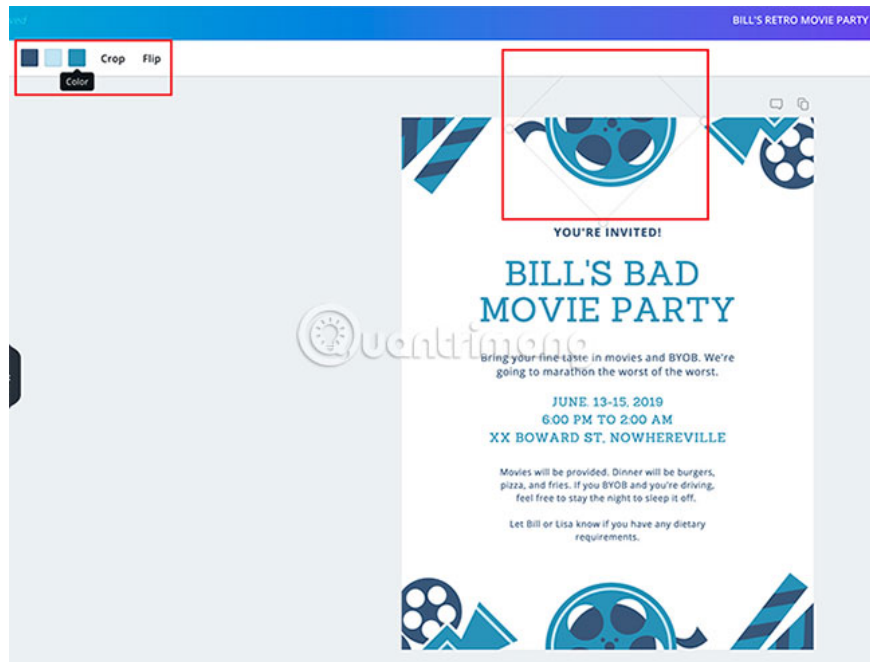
BILL'S RETRO MOVIE PARTY

Crop Flip

Color

YOU'RE INVITED!

BILL'S BAD MOVIE PARTY

Bring your fine taste in movies and BYOB. We're going to marathon the worst of the worst.

JUNE. 13-15, 2019
6:00 PM TO 2:00 AM
XX BOWARD ST, NOWHEREVILLE

Movies will be provided. Dinner will be burgers, pizza, and fries. If you BYOB and you're driving, feel free to stay the night to sleep it off.

Let Bill or Lisa know if you have any dietary requirements.

Quantrimang